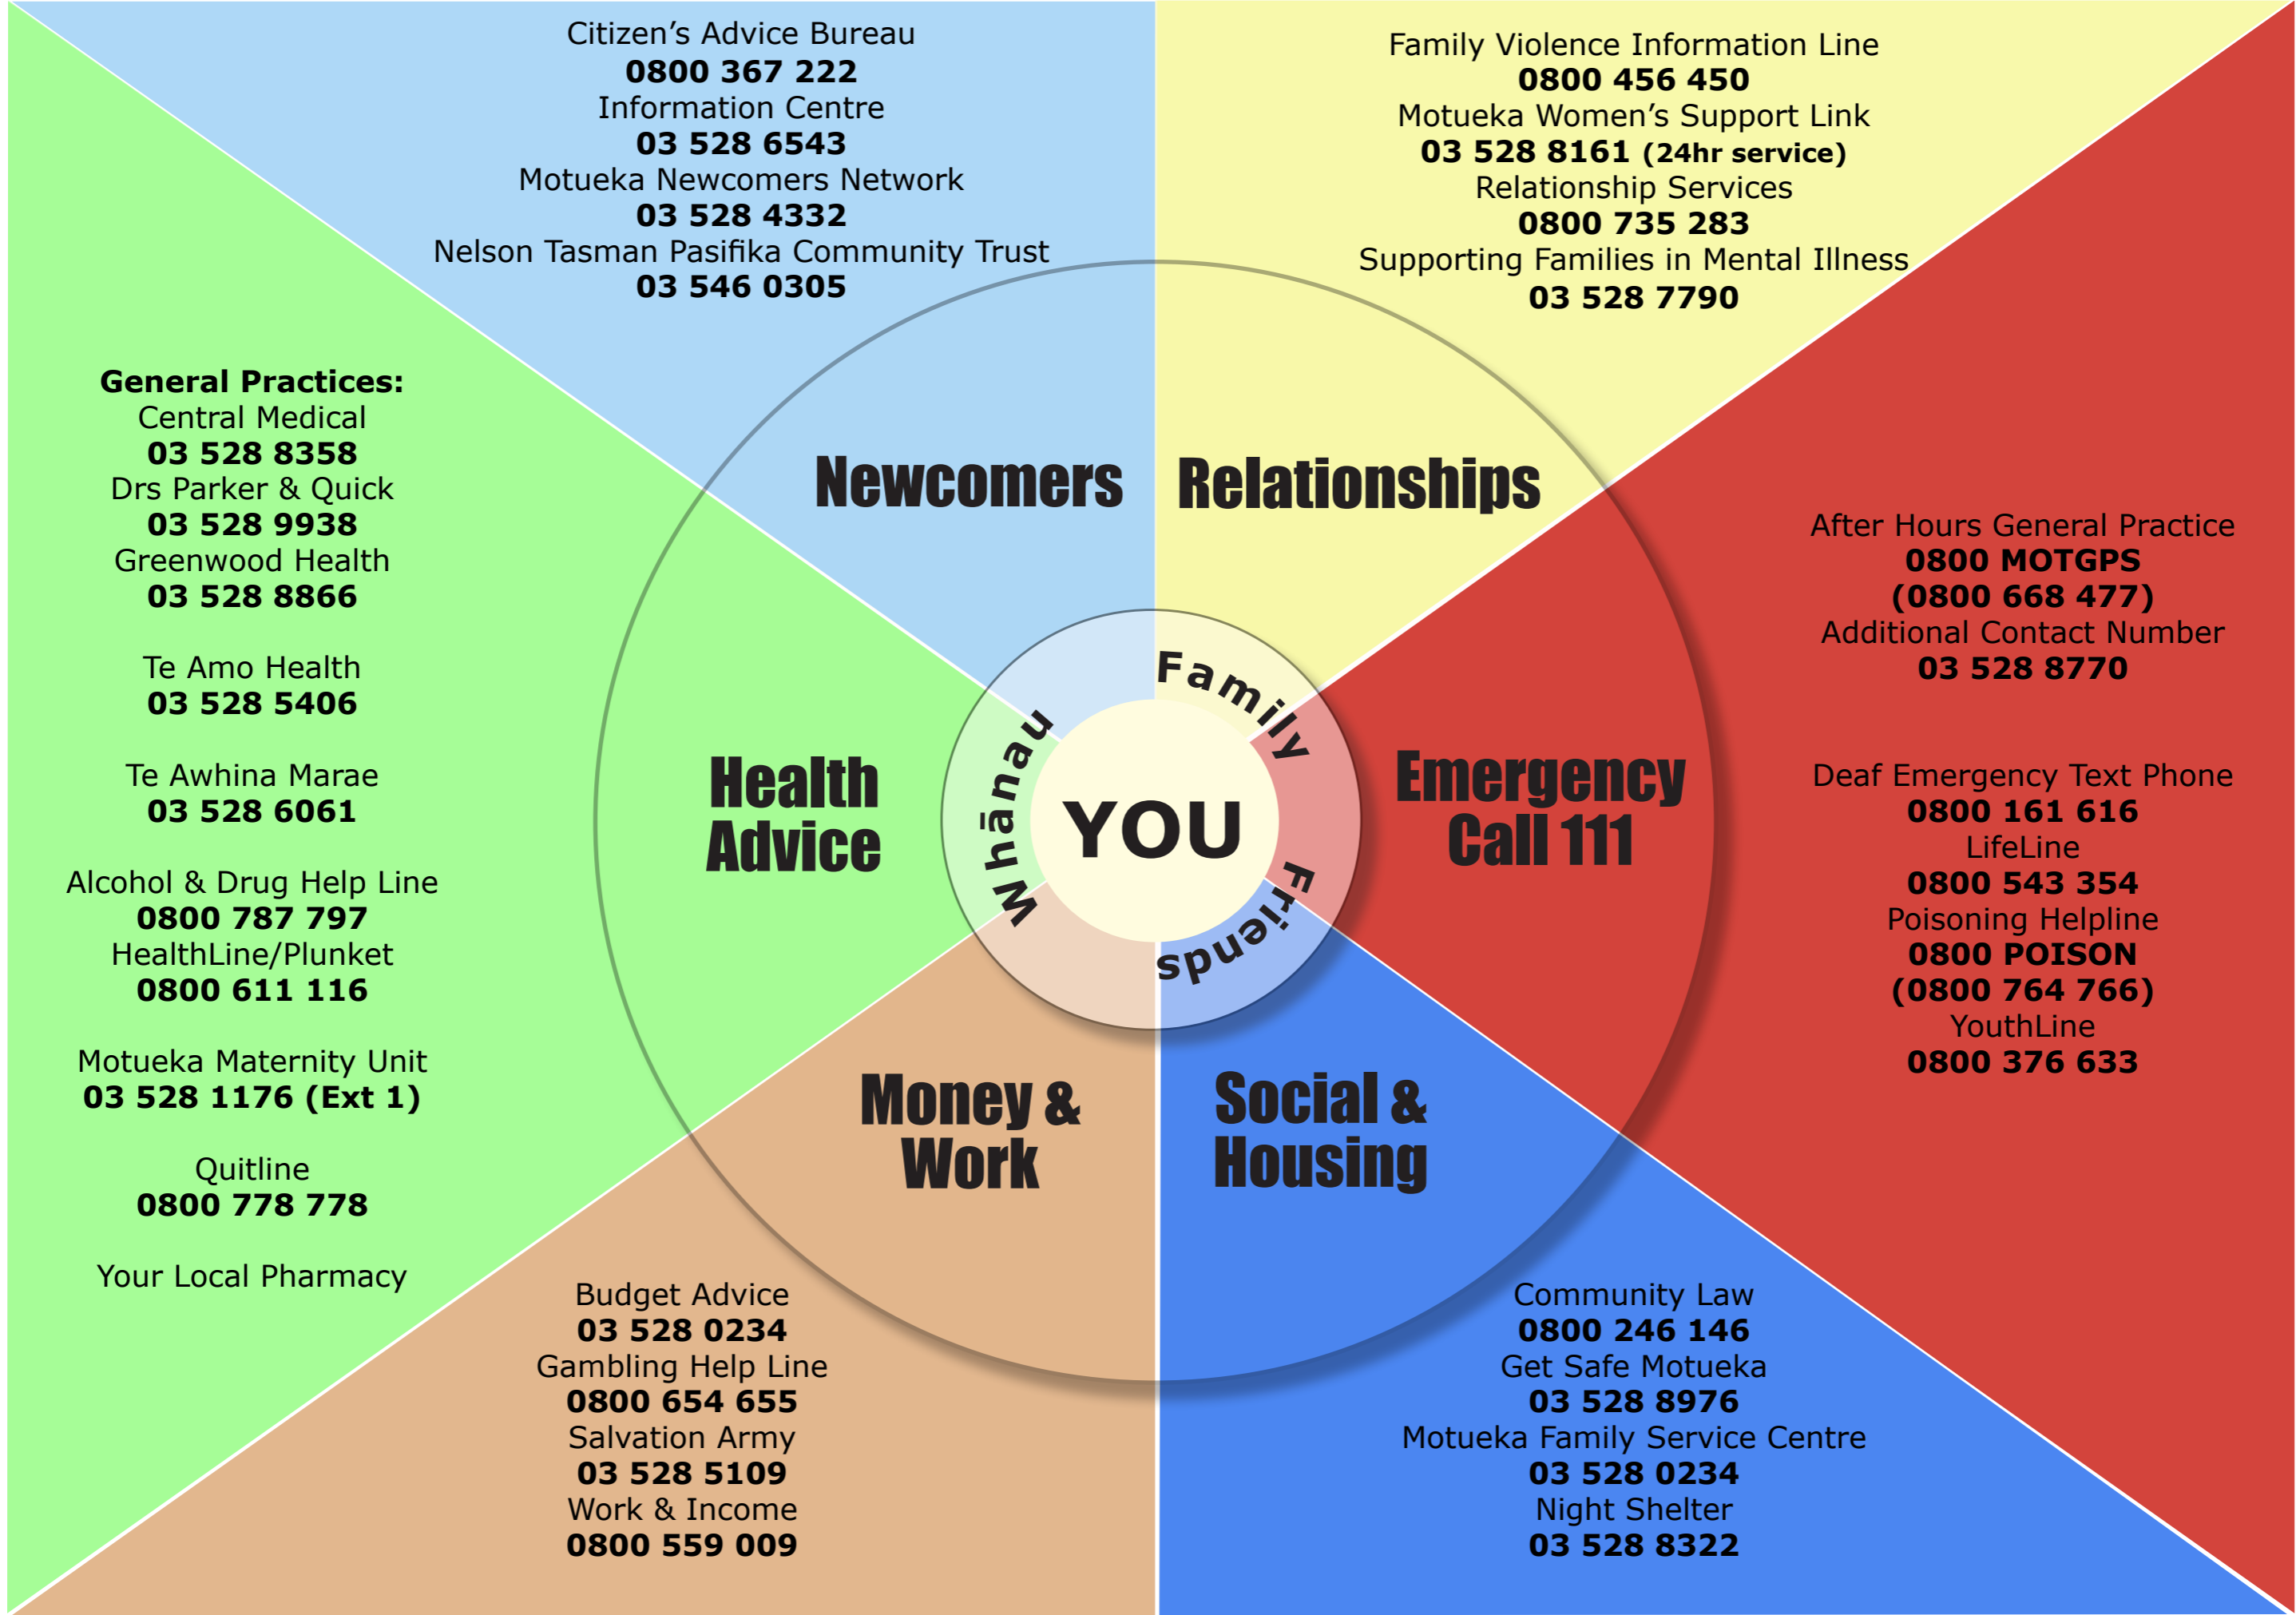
Citizen's Advice Bureau
**0800 367 222**
Information Centre
**03 528 6543**
Motueka Newcomers Network
**03 528 4332**
Nelson Tasman Pasifika Community Trust
**03 546 0305**

Family Violence Information Line
**0800 456 450**
Motueka Women's Support Link
**03 528 8161 (24hr service)**
Relationship Services
**0800 735 283**
Supporting Families in Mental Illness
**03 528 7790**

**General Practices:**
Central Medical
**03 528 8358**
Drs Parker & Quick
**03 528 9938**
Greenwood Health
**03 528 8866**

Te Amo Health
**03 528 5406**

Te Awhina Marae
**03 528 6061**

Alcohol & Drug Help Line
**0800 787 797**
HealthLine/Plunket
**0800 611 116**

Motueka Maternity Unit
**03 528 1176 (Ext 1)**

Quitline
**0800 778 778**

Your Local Pharmacy

Newcomers

Relationships

Health Advice

Whānau

Family

YOU

Friends

Emergency Call 111

Money & Work

Social & Housing

After Hours General Practice
**0800 MOTGPS**
**(0800 668 477)**
Additional Contact Number
**03 528 8770**

Deaf Emergency Text Phone
**0800 161 616**
LifeLine
**0800 543 354**
Poisoning Helpline
**0800 POISON**
**(0800 764 766)**
YouthLine
**0800 376 633**

Budget Advice
**03 528 0234**
Gambling Help Line
**0800 654 655**
Salvation Army
**03 528 5109**
Work & Income
**0800 559 009**

Community Law
**0800 246 146**
Get Safe Motueka
**03 528 8976**
Motueka Family Service Centre
**03 528 0234**
Night Shelter
**03 528 8322**